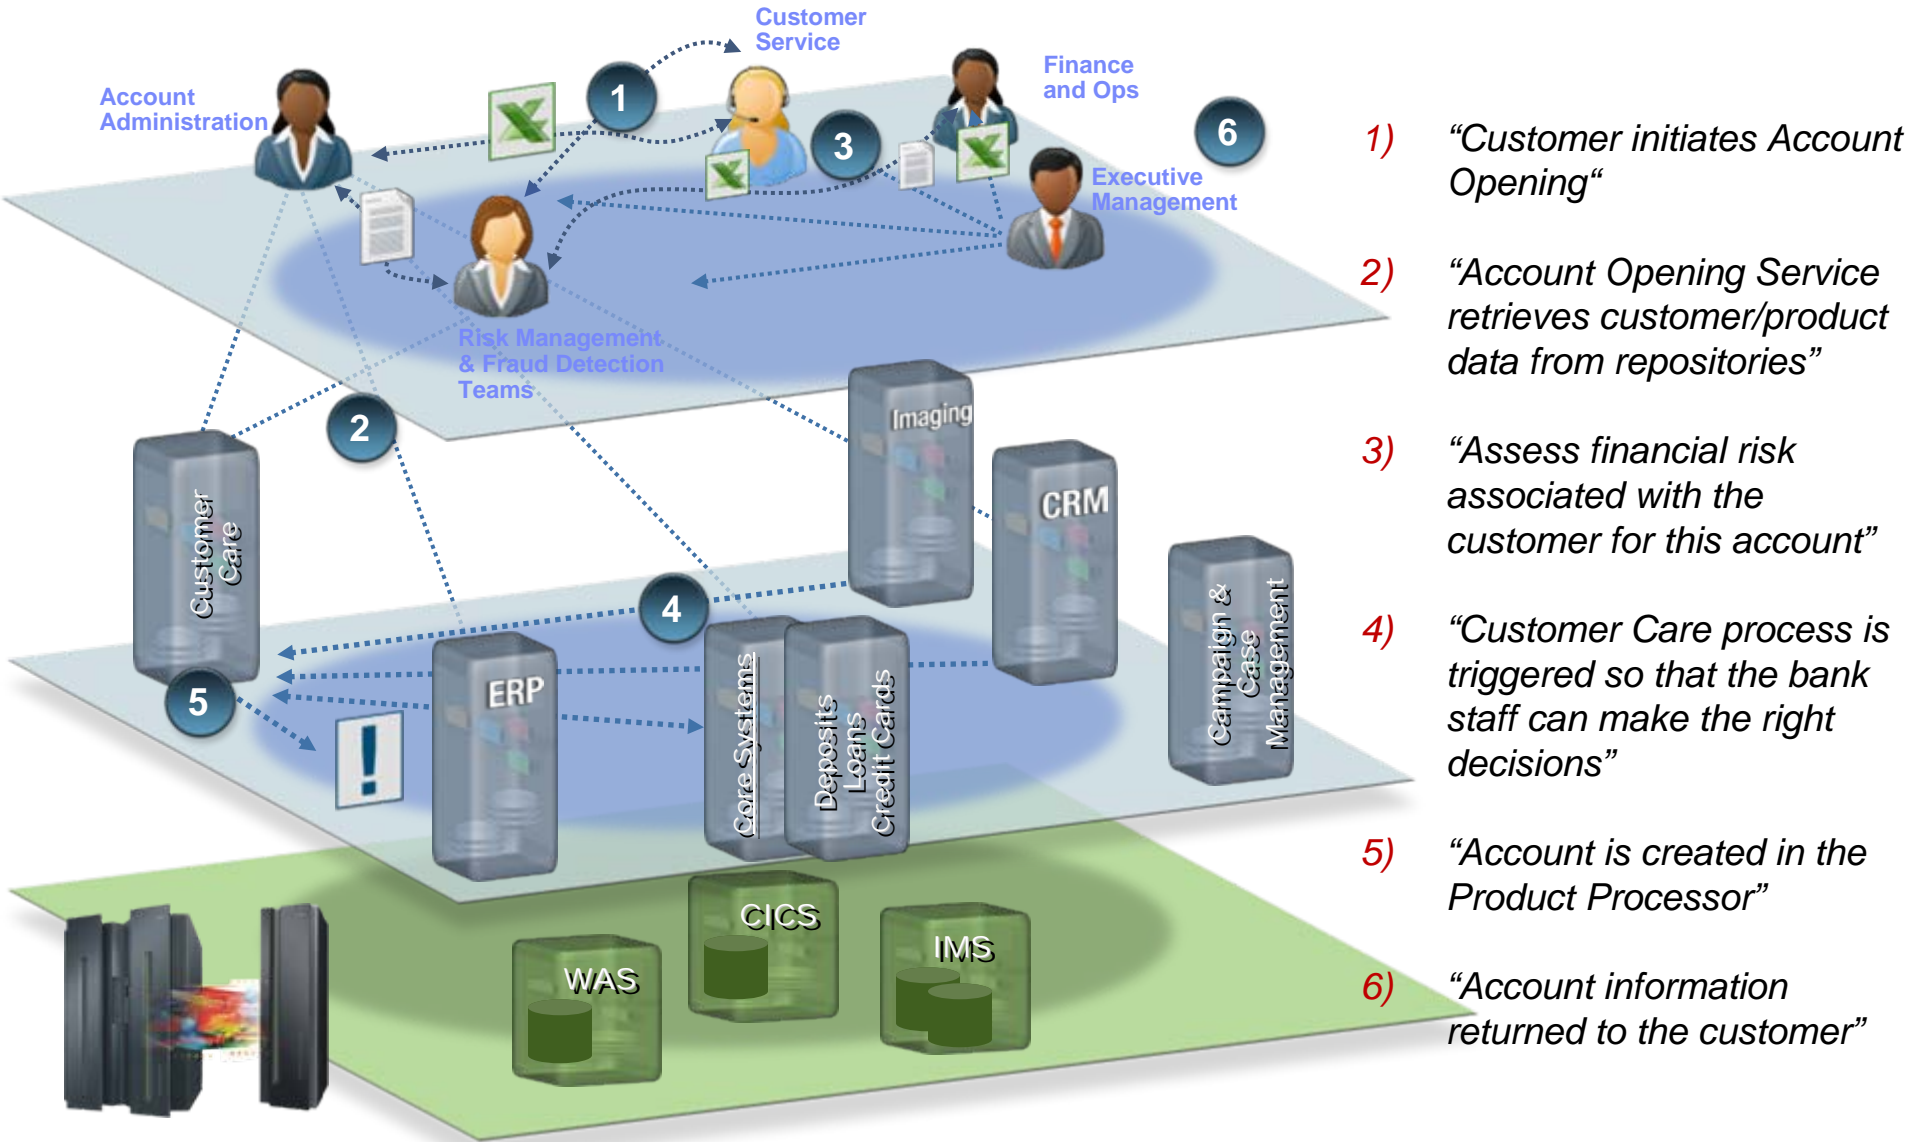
Customer Service

Account Administration

Finance and Ops

Executive Management

Risk Management & Fraud Detection Teams

1

2

3

4

5

6

Imaging

CRM

Customer Care

Campaign & Case Management

ERP

Core Systems

Deposits Loans Credit Cards

!

CICS

WAS

IMS

1) “Customer initiates Account Opening“

2) “Account Opening Service retrieves customer/product data from repositories”

3) “Assess financial risk associated with the customer for this account”

4) “Customer Care process is triggered so that the bank staff can make the right decisions”

5) “Account is created in the Product Processor”

6) “Account information returned to the customer”